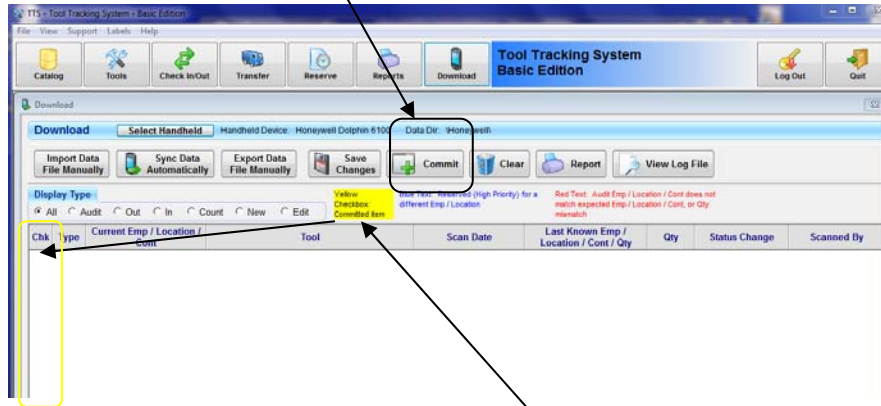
TTS - Tool Tracking System - Basic Edition

File View Support Labels Help

Catalog Tools Check In/Out Transfer Reserve Reports Download

Tool Tracking System
Basic Edition

Log Out Quit

Download

Download Select Handheld Handheld Device: Honeywell Dolphin 6100 Data Dir: \Honeywell\

Import Data File Manually Sync Data Automatically Export Data File Manually Save Changes Commit Clear Report View Log File

Display Type
All Audit Out In Count New Edit

Yellow Checkbox: Committed Item

Blue Text: Reserved (High Priority) for a different Emp / Location

Red Text: Audit Emp / Location / Cont does not match expected Emp / Location / Cont, or Qty mismatch

| Chk | Type | Current Emp / Location / Cont | Tool | Scan Date | Last Known Emp / Location / Cont / Qty | Qty | Status Change | Scanned By |
|---|---|---|---|---|---|---|---|---|